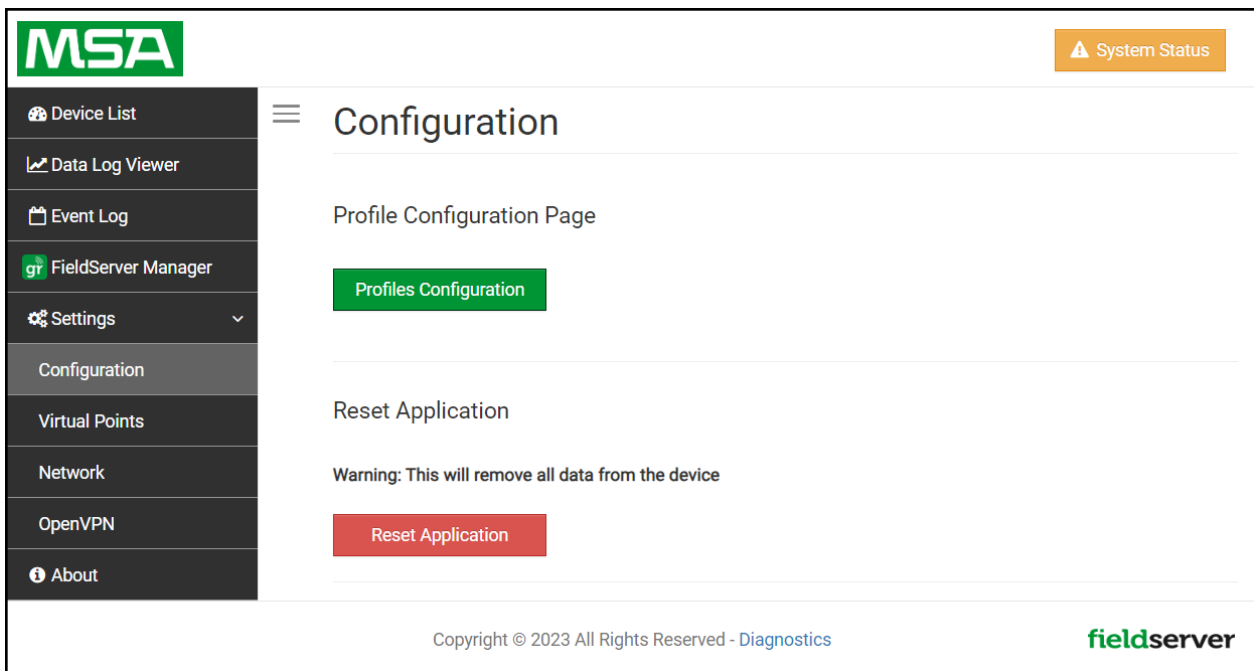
MSA

System Status

Device List
Data Log Viewer
Event Log
gr FieldServer Manager
Settings
Configuration
Virtual Points
Network
OpenVPN
About

Configuration

Profile Configuration Page

Profiles Configuration

Reset Application

Warning: This will remove all data from the device

Reset Application

Copyright © 2023 All Rights Reserved - Diagnostics

fieldserver